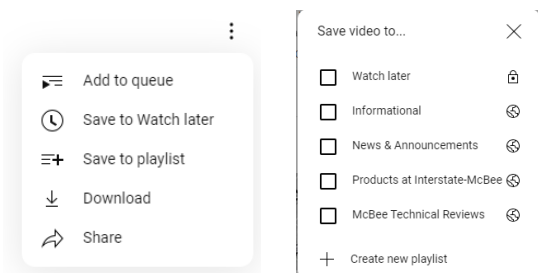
Add to queue
Save to Watch later
Save to playlist
Download
Share

Save video to...
Watch later
Informational
News & Announcements
Products at Interstate-McBee
McBee Technical Reviews
Create new playlist